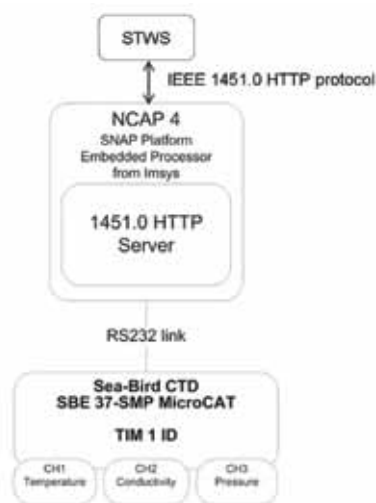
STWS

IEEE 1451.0 HTTP protocol

NCAP 4
SNAP Platform
Embedded Processor
from Imsys

1451.0 HTTP
Server

RS232 link

Sea-Bird CTD
SBE 37-SMP MicroCAT

TIM 1 ID

CH1
Temperature

CH2
Conductivity

CH3
Pressure